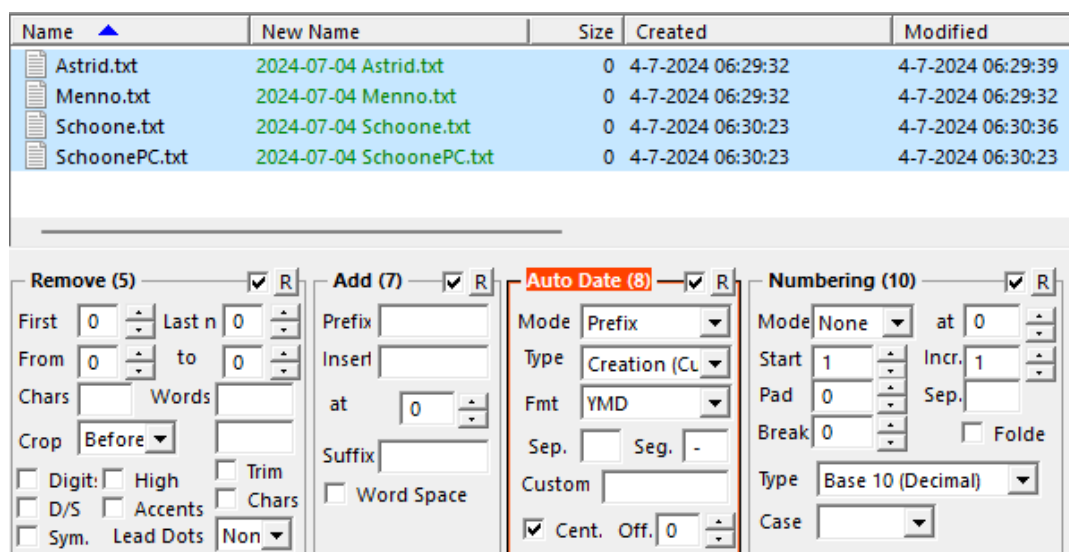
| Name | New Name | Size | Created | Modified |
|---|---|---|---|---|
| Astrid.txt | 2024-07-04 Astrid.txt | 0 | 4-7-2024 06:29:32 | 4-7-2024 06:29:39 |
| Menno.txt | 2024-07-04 Menno.txt | 0 | 4-7-2024 06:29:32 | 4-7-2024 06:29:32 |
| Schoone.txt | 2024-07-04 Schoone.txt | 0 | 4-7-2024 06:30:23 | 4-7-2024 06:30:36 |
| SchoonePC.txt | 2024-07-04 SchoonePC.txt | 0 | 4-7-2024 06:30:23 | 4-7-2024 06:30:23 |

Remove (5) R
First 0 Last n 0
From 0 to 0
Chars Words
Crop Before
Digits High Trim
D/S Accents Chars
Sym. Lead Dots Non

Add (7) R
Prefix
Insert
at 0
Suffix
Word Space

Auto Date (8) R
Mode Prefix
Type Creation (Cu
Fmt YMD
Sep. Seg. -
Custom
Cent. Off. 0

Numbering (10) R
Mode None at 0
Start 1 Incr. 1
Pad 0 Sep.
Break 0 Folde
Type Base 10 (Decimal)
Case